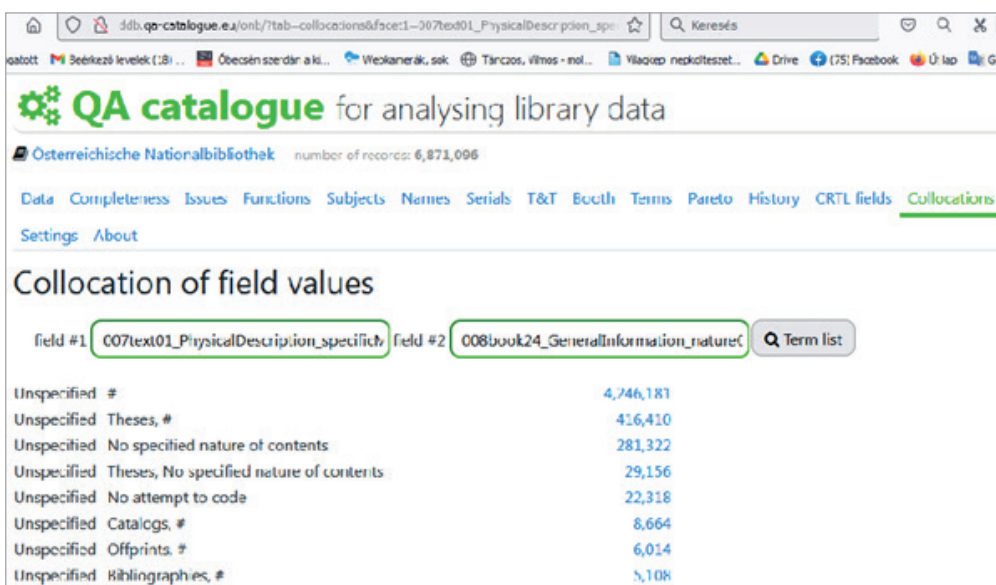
ddb.qa-catalogue.eu/onb/?tab=collocations&facet1=007text01_PhysicalDescription_spe

Keresés

gatott Beérkező levelek (18) ... Óbecsén szerdán a ki... Webkamerák, sok Tánczos, Vilmos - mol... Világkép nepköltészet... Drive (75) Facebook Új lap

QA catalogue for analysing library data

Österreichische Nationalbibliothek number of records: 6,871,096

Data Completeness Issues Functions Subjects Names Serials T&T Booth Terms Pareto History CRTL fields Collocations

Settings About

Collocation of field values

field #1 007text01_PhysicalDescription_specificN field #2 008book24_GeneralInformation_natureO Term list

| | |
|---|---|
| Unspecified # | 4,746,181 |
| Unspecified Theses, # | 416,410 |
| Unspecified No specified nature of contents | 281,322 |
| Unspecified Theses, No specified nature of contents | 29,156 |
| Unspecified No attempt to code | 22,318 |
| Unspecified Catalogs, # | 8,664 |
| Unspecified Offprints, # | 6,014 |
| Unspecified Bibliographies, # | 5,108 |